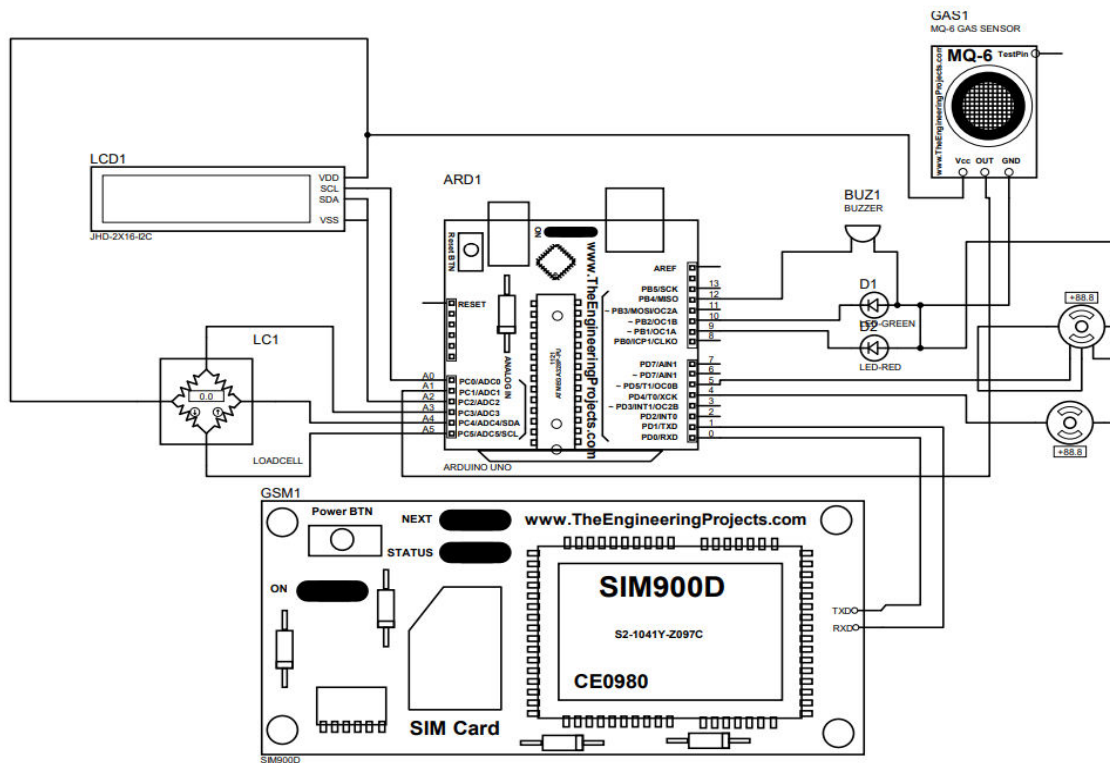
GAS1
MQ-6 GAS SENSOR
MQ-6
TestPin
www.TheEngineeringProjects.com
Vcc OUT GND

LCD1
VDD
SCL
SDA
VSS
JHD-2X16-I2C

ARD1
Reset BTN
ON
www.TheEngineeringProjects.com
AREF
13 PB5/SCK
12 PB4/MISO
11 ~ PB3/MOSI/OC2A
10 ~ PB2/OC1B
9 ~ PB1/OC1A
8 PB0/ICP1/CLKO
7 PD7/AIN1
6 ~ PD7/AIN1
5 ~ PD5/T1/OC0B
4 PD4/T0/XCK
3 ~ PD3/INT1/OC2B
2 PD2/INT0
1 PD1/TXD
0 PD0/RXD
RESET
ANALOG IN
A0 PC0/ADC0
A1 PC1/ADC1
A2 PC2/ADC2
A3 PC3/ADC3
A4 PC4/ADC4/SDA
A5 PC5/ADC5/SCL
ARDUINO UNO

BUZ1
BUZZER
D1
LED-GREEN
D2
LED-RED
+88.8
+88.8

LC1
0.0
LOADCELL

GSM1
Power BTN
NEXT
STATUS
www.TheEngineeringProjects.com
ON
SIM900D
S2-1041Y-Z097C
CE0980
TXD
RXD
SIM Card
SIM900D